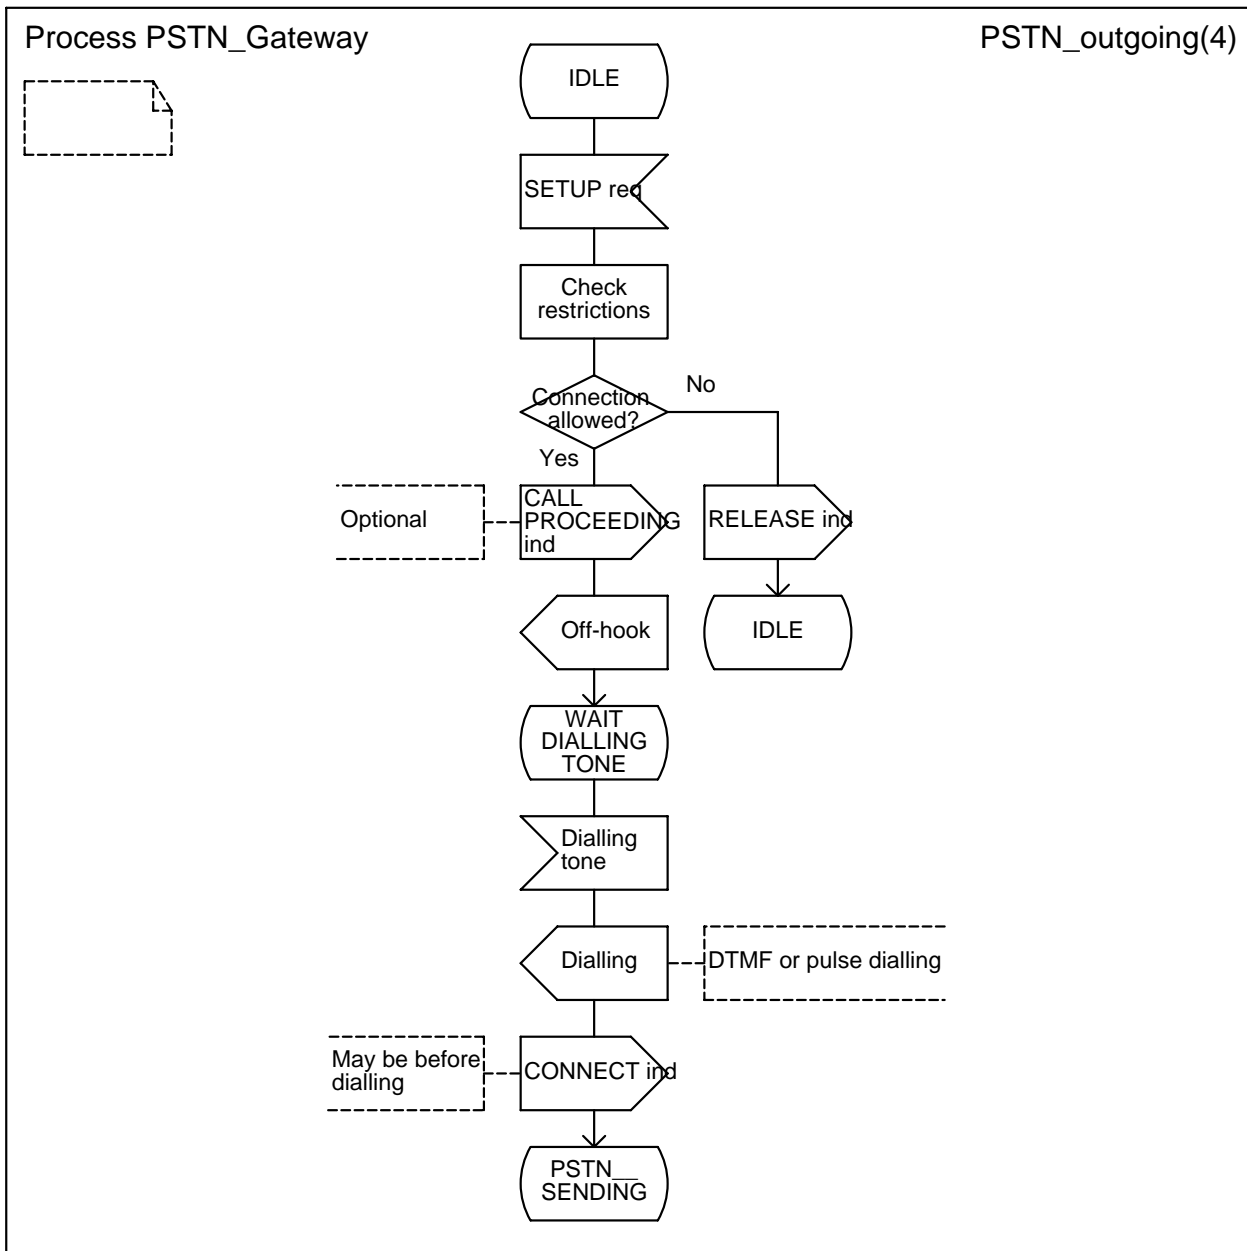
Process PSTN_Gateway

PSTN_outgoing(4)

IDLE

SETUP req

Check restrictions

Connection allowed?

No

Yes

Optional

CALL PROCEEDING ind

RELEASE ind

IDLE

Off-hook

WAIT DIALLING TONE

Dialling tone

Dialling

DTMF or pulse dialling

May be before dialling

CONNECT ind

PSTN_ SENDING